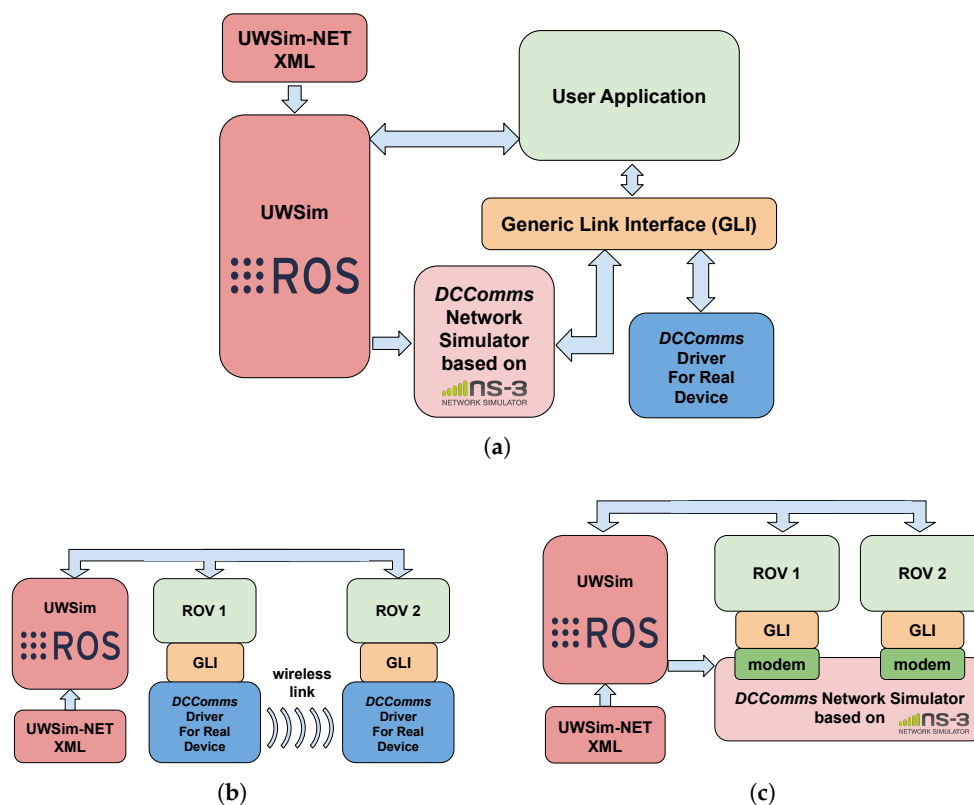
UWSim-NET XML

User Application

UWSim

ROS

Generic Link Interface (GLI)

*DCComms* Network Simulator based on

NS-3 NETWORK SIMULATOR

*DCComms* Driver For Real Device

(a)

UWSim

ROS

UWSim-NET XML

ROV 1

GLI

*DCComms* Driver For Real Device

wireless link

ROV 2

GLI

*DCComms* Driver For Real Device

(b)

UWSim

ROS

UWSim-NET XML

ROV 1

GLI

modem

ROV 2

GLI

modem

*DCComms* Network Simulator based on NS-3 NETWORK SIMULATOR

(c)